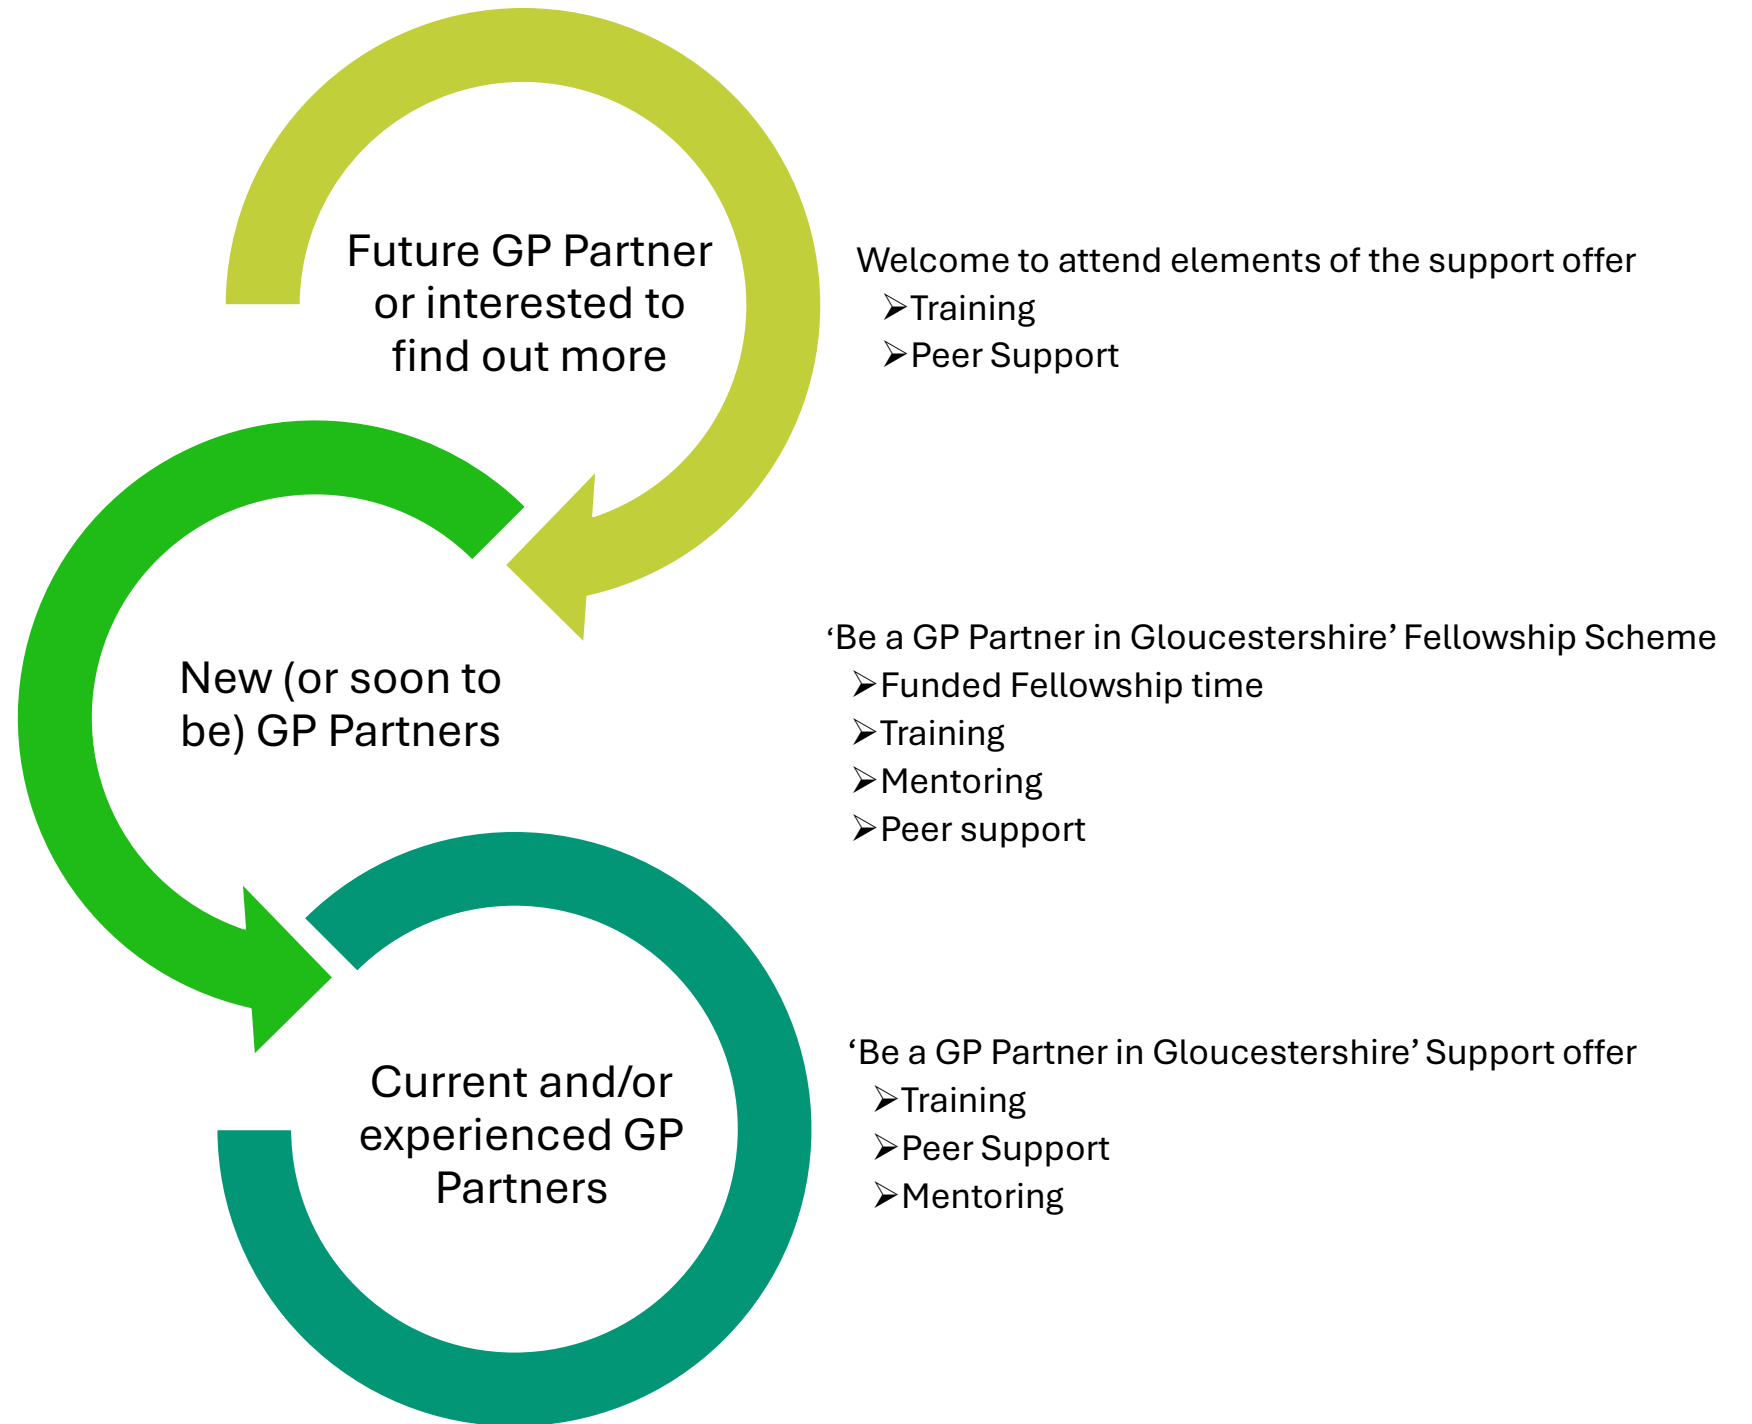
Future GP Partner or interested to find out more

Welcome to attend elements of the support offer
➢Training
➢Peer Support

New (or soon to be) GP Partners

‘Be a GP Partner in Gloucestershire’ Fellowship Scheme
➢Funded Fellowship time
➢Training
➢Mentoring
➢Peer support

Current and/or experienced GP Partners

‘Be a GP Partner in Gloucestershire’ Support offer
➢Training
➢Peer Support
➢Mentoring